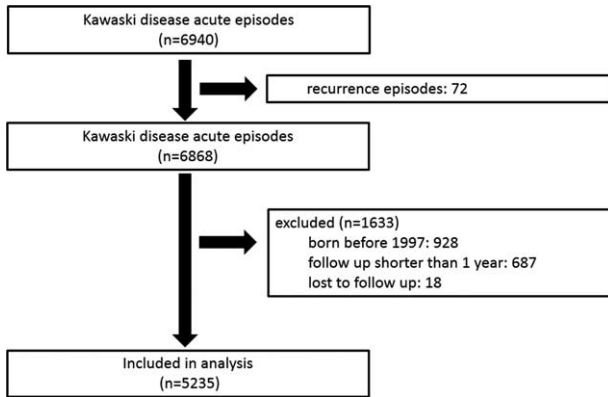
Kawaski disease acute episodes
(n=6940)

recurrence episodes: 72

Kawaski disease acute episodes
(n=6868)

excluded (n=1633)
born before 1997: 928
follow up shorter than 1 year: 687
lost to follow up: 18

Included in analysis
(n=5235)